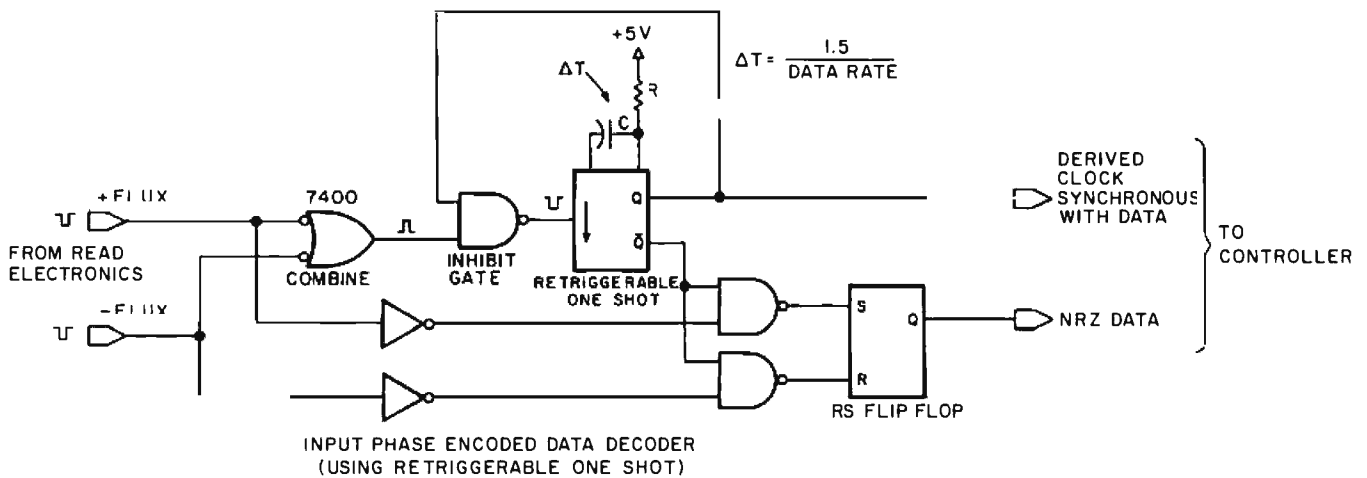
+5V

ΔT

R

C

$\Delta T = \frac{1.5}{\text{DATA RATE}}$

+FLUX

7400

FROM READ ELECTRONICS

COMBINE

INHIBIT GATE

Q

$\bar{Q}$

RETRIGGERABLE ONE SHOT

DERIVED CLOCK SYNCHRONOUS WITH DATA

TO CONTROLLER

-FLUX

S

R

Q

NRZ DATA

RS FLIP FLOP

INPUT PHASE ENCODED DATA DECODER (USING RETRIGGERABLE ONE SHOT)